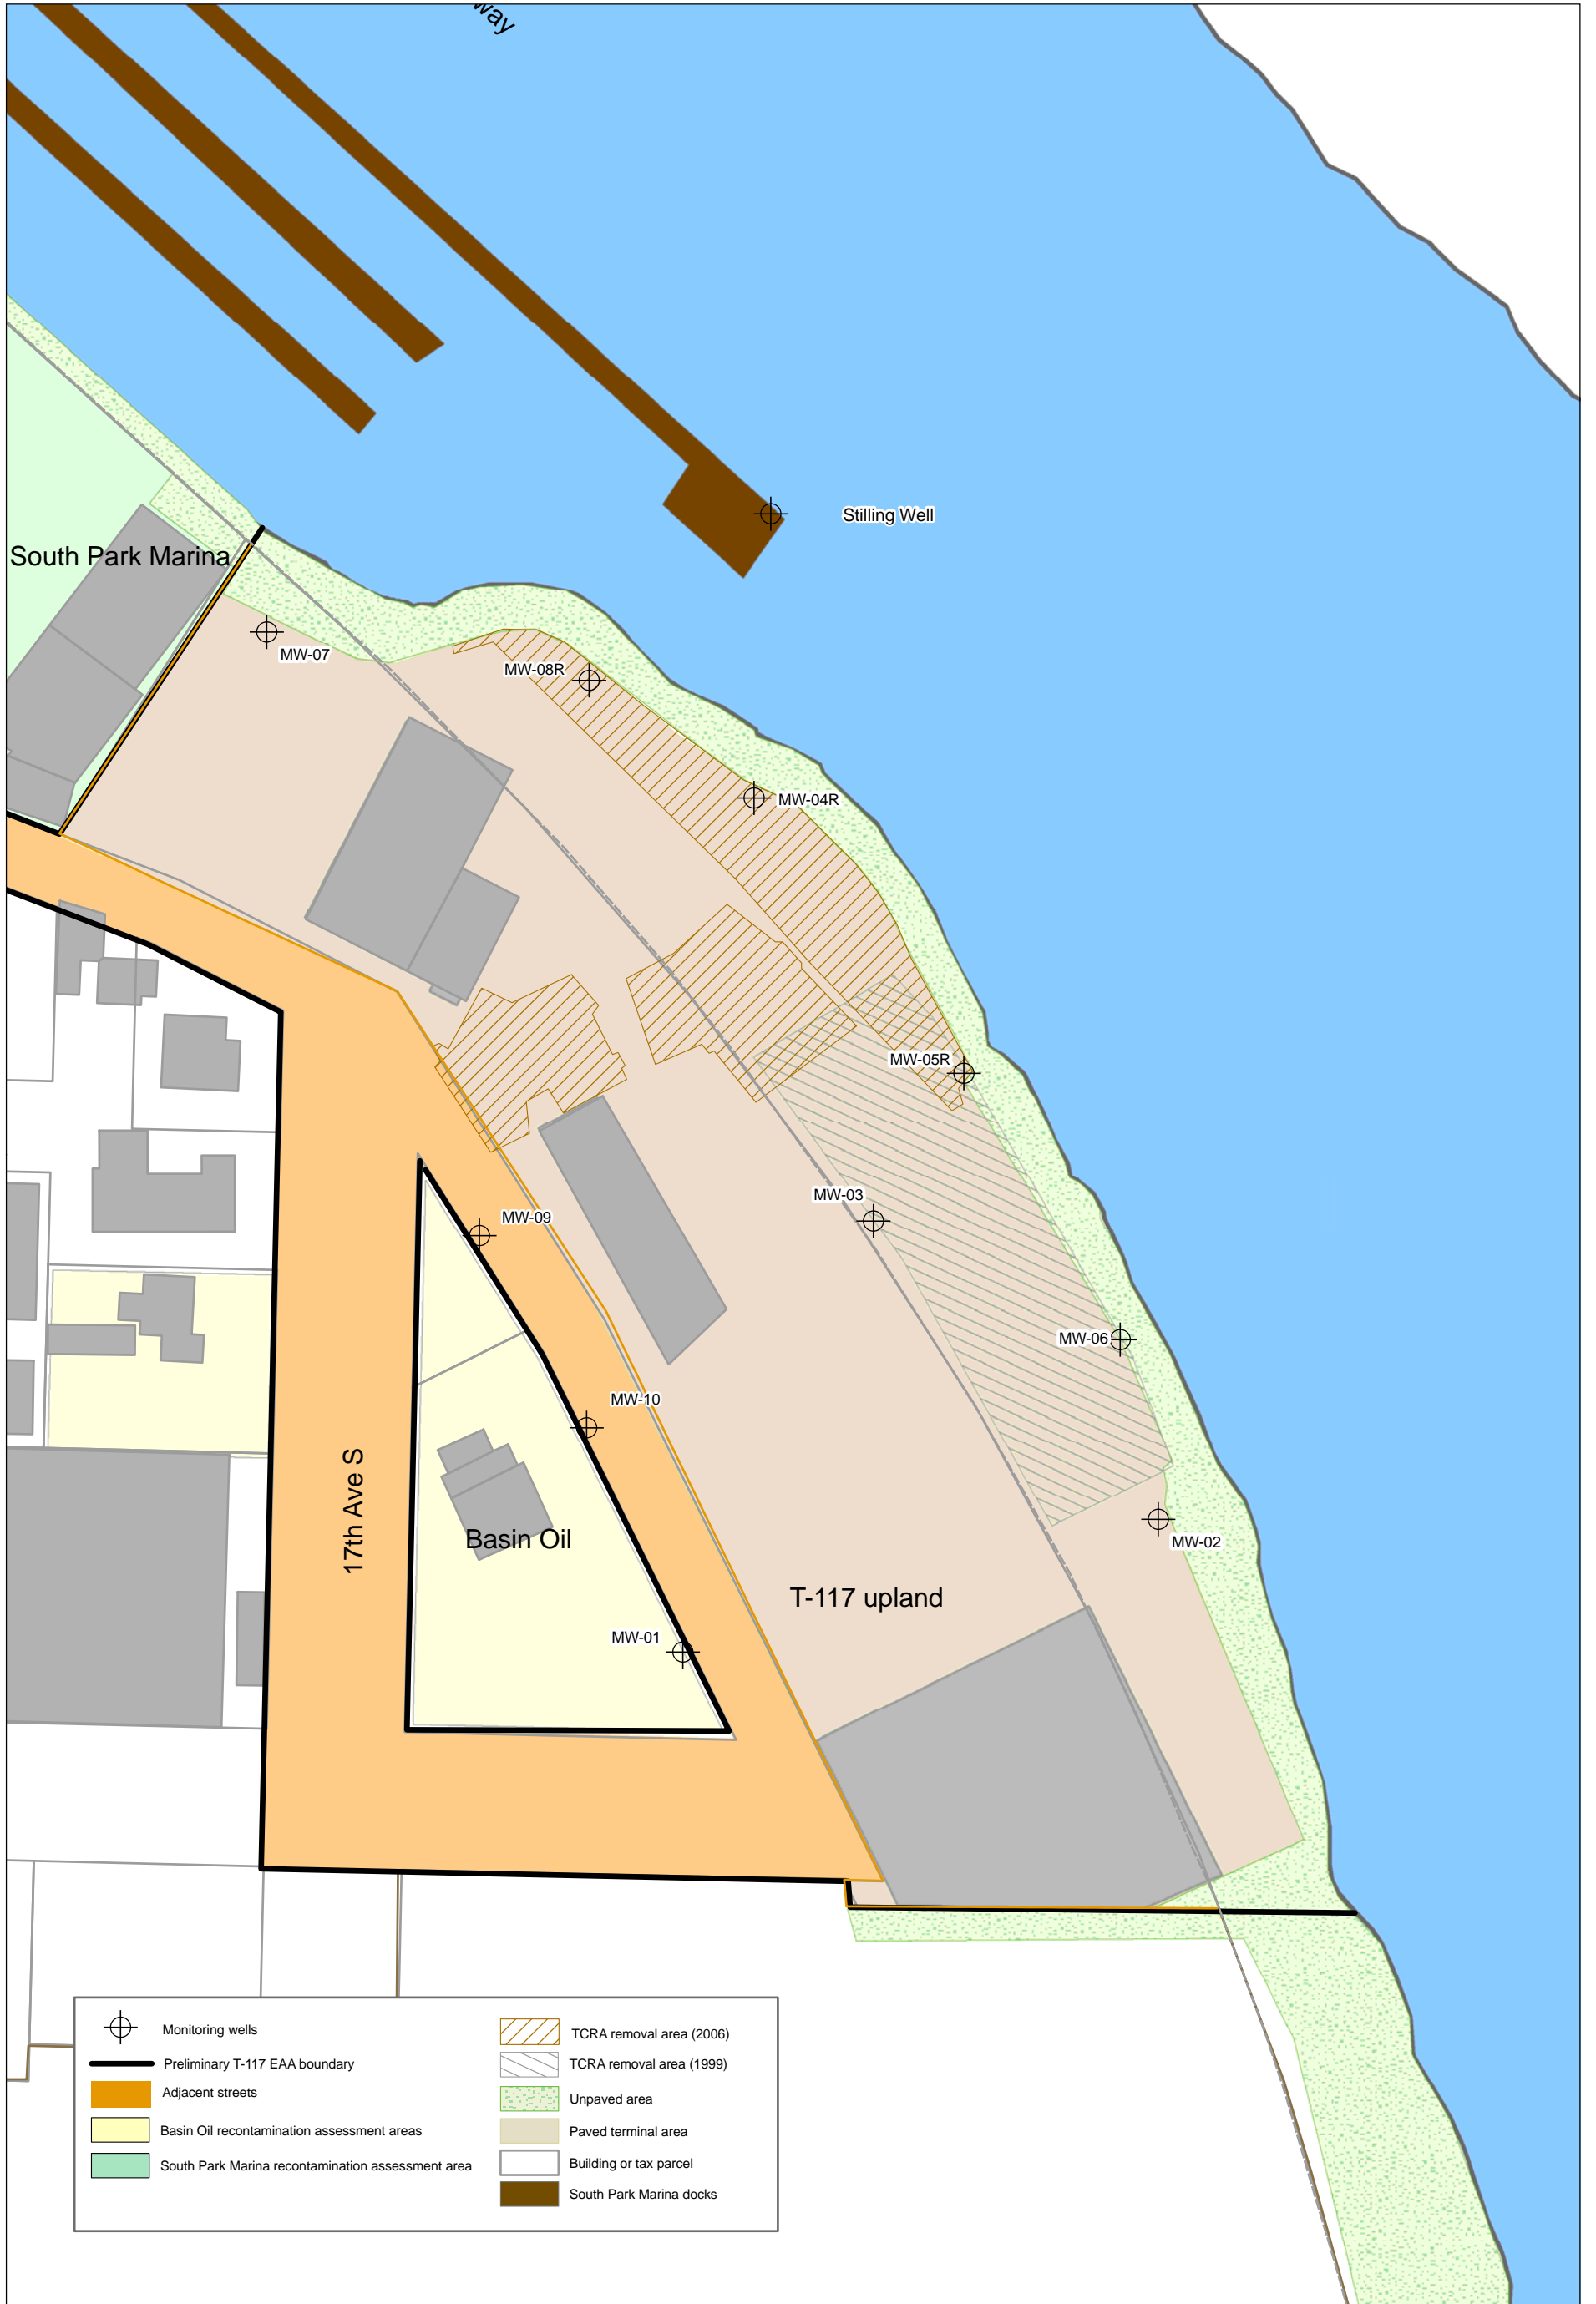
way

Stilling Well

South Park Marina

MW-07

MW-08R

MW-04R

MW-05R

MW-03

MW-09

MW-06

MW-10

MW-02

17th Ave S

Basin Oil

T-117 upland

MW-01

Monitoring wells
Preliminary T-117 EAA boundary
Adjacent streets
Basin Oil recontamination assessment areas
South Park Marina recontamination assessment area
TCRA removal area (2006)
TCRA removal area (1999)
Unpaved area
Paved terminal area
Building or tax parcel
South Park Marina docks